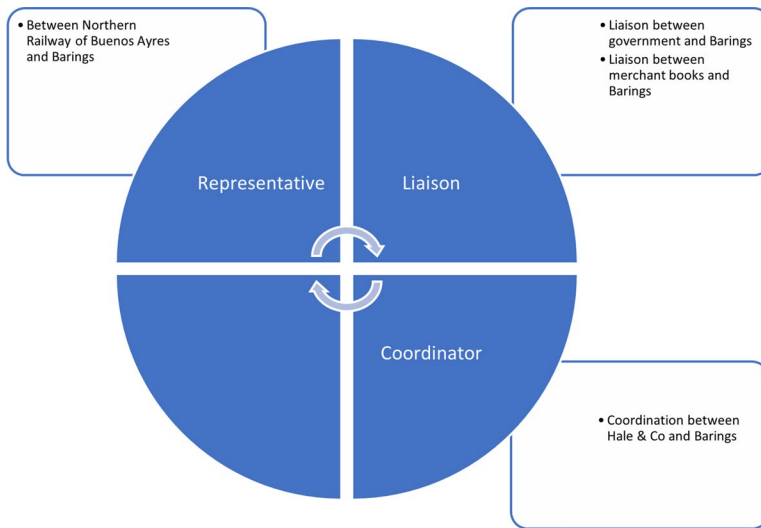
• Between Northern Railway of Buenos Ayres and Barings

• Liaison between government and Barings
• Liaison between merchant books and Barings

Representative

Liaison

Coordinator

• Coordination between Hale & Co and Barings